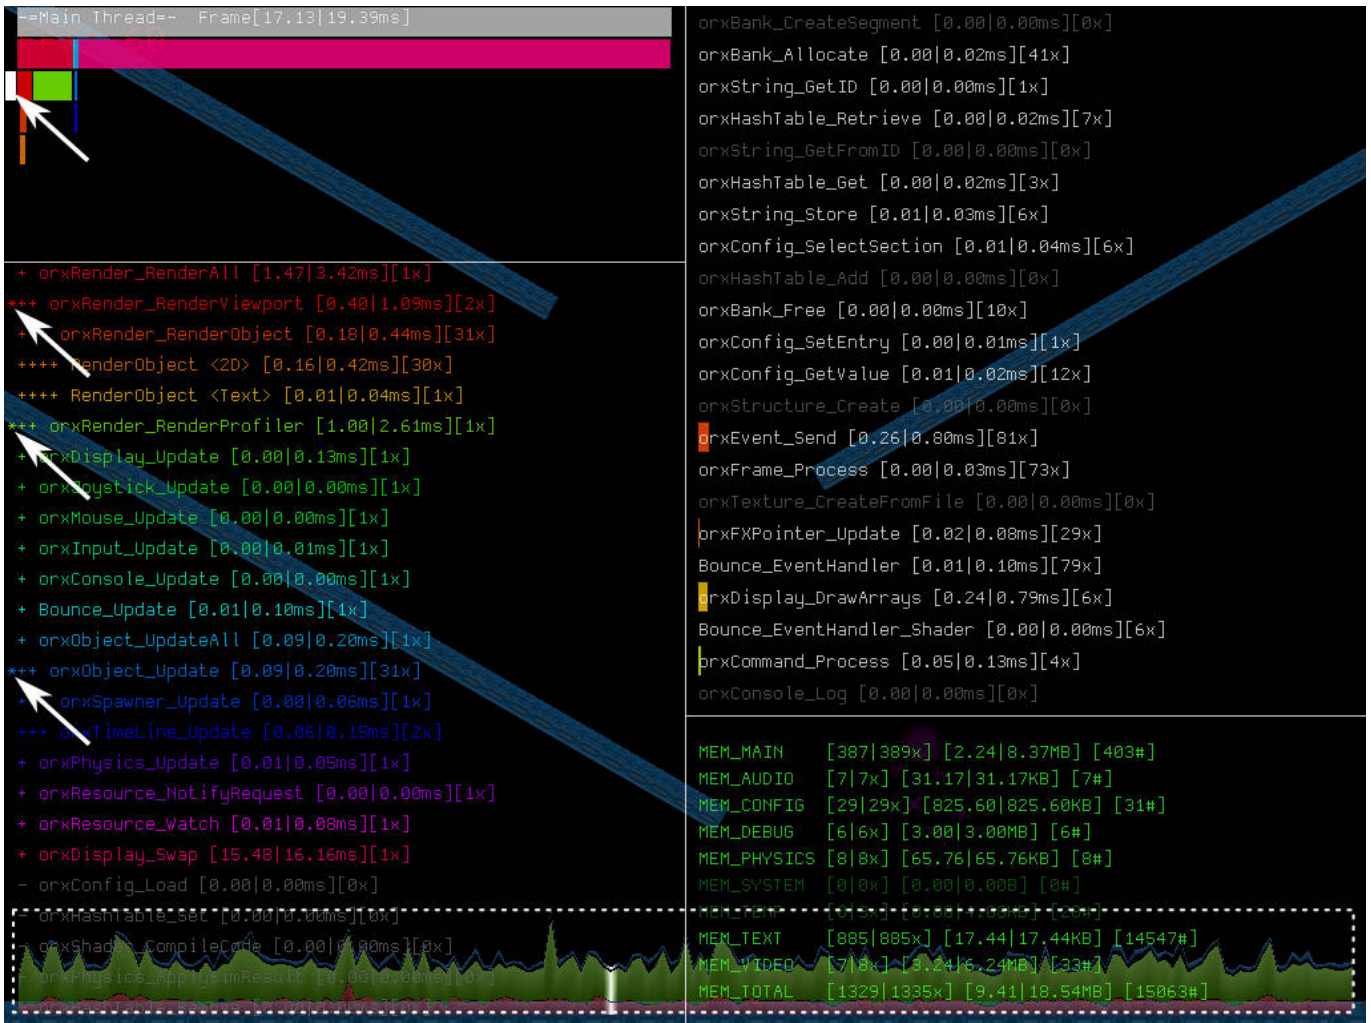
-=Main Thread=- Frame[17.13|19.39ms]

+ orxRender_RenderAll [1.47|3.42ms][1x]
+++ orxRender_RenderViewport [0.40|1.09ms][2x]
+ orxRender_RenderObject [0.18|0.44ms][31x]
++++ RenderObject <2D> [0.16|0.42ms][30x]
++++ RenderObject <Text> [0.01|0.04ms][1x]
+++ orxRender_RenderProfiler [1.00|2.61ms][1x]
+ orxDisplay_Update [0.00|0.13ms][1x]
+ orxJoystick_Update [0.00|0.00ms][1x]
+ orxMouse_Update [0.00|0.00ms][1x]
+ orxInput_Update [0.00|0.01ms][1x]
+ orxConsole_Update [0.00|0.00ms][1x]
+ Bounce_Update [0.01|0.10ms][1x]
+ orxObject_UpdateAll [0.09|0.20ms][1x]
+++ orxObject_Update [0.09|0.20ms][31x]
+ orxSpawner_Update [0.00|0.06ms][1x]
+++ orxTimeLine_Update [0.06|0.15ms][2x]
+ orxPhysics_Update [0.01|0.05ms][1x]
+ orxResource_NotifyRequest [0.00|0.00ms][1x]
+ orxResource_Watch [0.01|0.08ms][1x]
+ orxDisplay_Swap [15.48|16.16ms][1x]
- orxConfig_Load [0.00|0.00ms][0x]
- orxHashTable_Set [0.00|0.00ms][0x]
- orxShader_CompileCode [0.00|0.00ms][0x]
- orxPhysics_ApplySimResult [0.00|0.00ms][0x]

orxBank_CreateSegment [0.00|0.00ms][0x]
orxBank_Allocate [0.00|0.02ms][41x]
orxString_GetID [0.00|0.00ms][1x]
orxHashTable_Retrieve [0.00|0.02ms][7x]
orxString_GetFromID [0.00|0.00ms][0x]
orxHashTable_Get [0.00|0.02ms][3x]
orxString_Store [0.01|0.03ms][6x]
orxConfig_SelectSection [0.01|0.04ms][6x]
orxHashTable_Add [0.00|0.00ms][0x]
orxBank_Free [0.00|0.00ms][10x]
orxConfig_SetEntry [0.00|0.01ms][1x]
orxConfig_GetValue [0.01|0.02ms][12x]
orxStructure_Create [0.00|0.00ms][0x]
orxEvent_Send [0.26|0.80ms][81x]
orxFrame_Process [0.00|0.03ms][73x]
orxTexture_CreateFromFile [0.00|0.00ms][0x]
orxFXPointer_Update [0.02|0.08ms][29x]
Bounce_EventHandler [0.01|0.10ms][79x]
orxDisplay_DrawArrays [0.24|0.79ms][6x]
Bounce_EventHandler_Shader [0.00|0.00ms][6x]
orxCommand_Process [0.05|0.13ms][4x]
orxConsole_Log [0.00|0.00ms][0x]

| | | | |
|---|---|---|---|
| MEM_MAIN | [387\|389x] | [2.24\|8.37MB] | [403#] |
| MEM_AUDIO | [7\|7x] | [31.17\|31.17KB] | [7#] |
| MEM_CONFIG | [29\|29x] | [825.60\|825.60KB] | [31#] |
| MEM_DEBUG | [6\|6x] | [3.00\|3.00MB] | [6#] |
| MEM_PHYSICS | [8\|8x] | [65.76\|65.76KB] | [8#] |
| MEM_SYSTEM | [0\|0x] | [0.00\|0.00B] | [0#] |
| MEM_TEMP | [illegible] | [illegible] | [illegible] |
| MEM_TEXT | [885\|885x] | [17.44\|17.44KB] | [14547#] |
| MEM_VIDEO | [7\|8x] | [3.24\|6.24MB] | [33#] |
| MEM_TOTAL | [1329\|1335x] | [9.41\|18.54MB] | [15063#] |